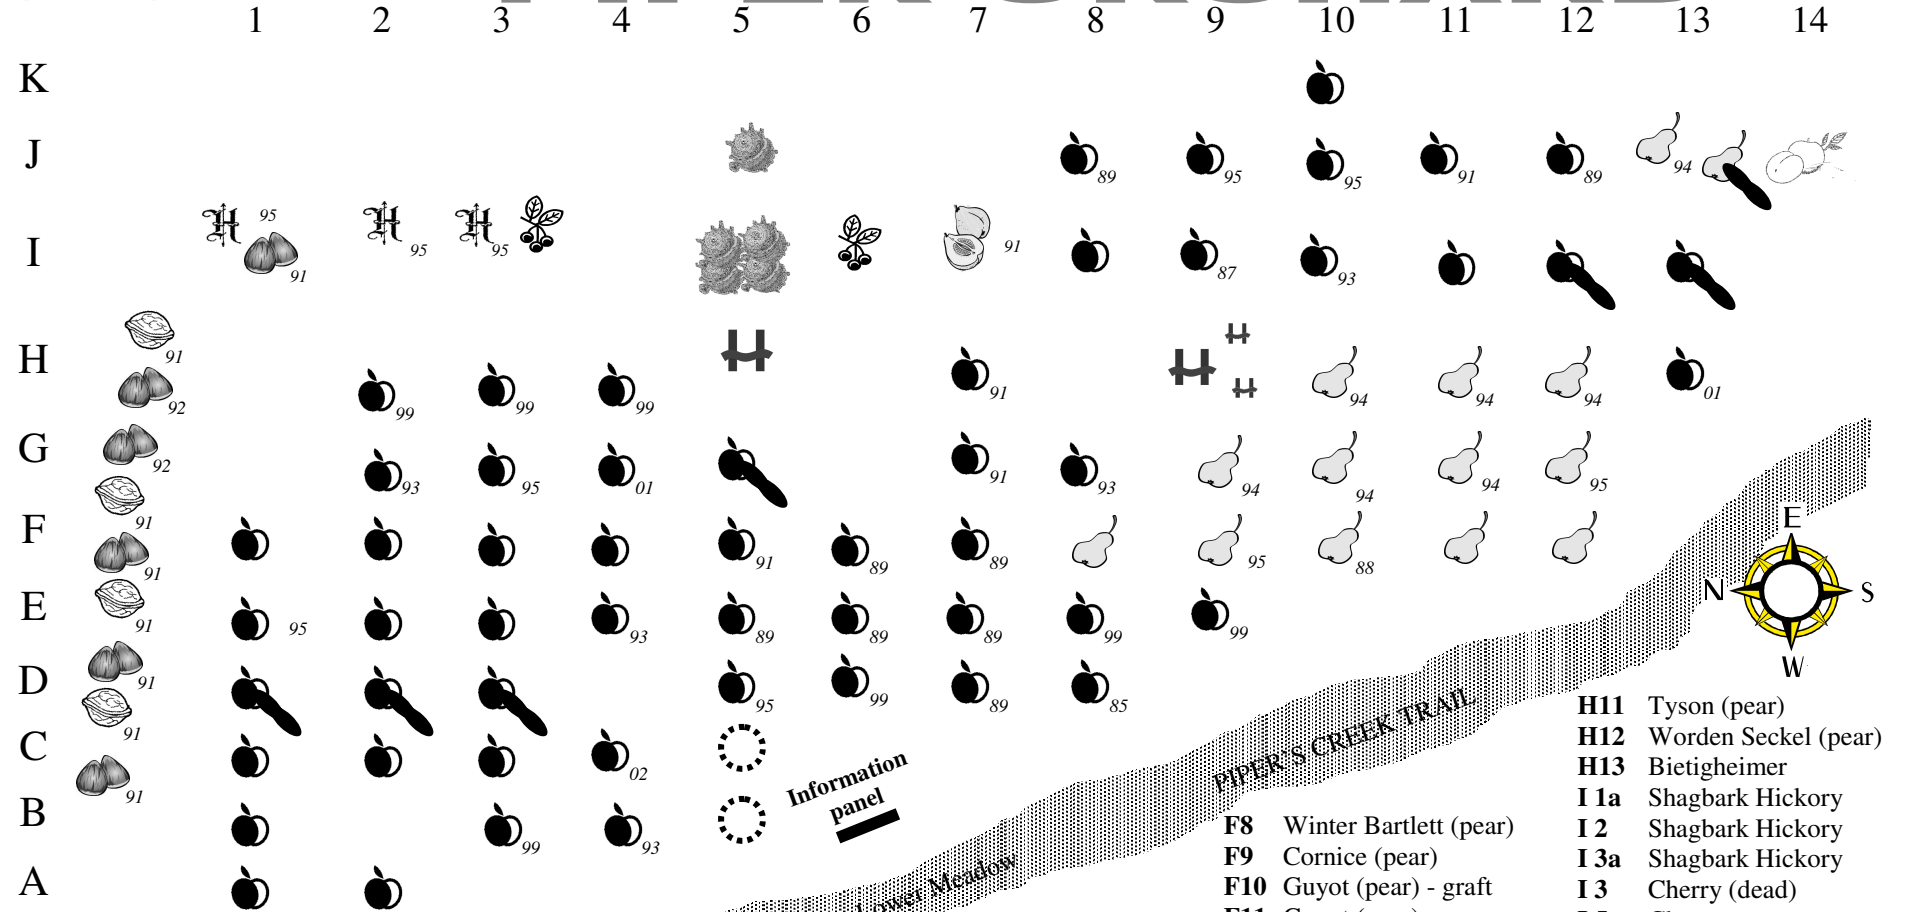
1 2 3 4 5 6 7 8 9 10 11 12 13 14

K
J
I
H
G
F
E
D
C
B
A

89 95 95 91 89 94
95 91 95 95 91 87 93
91 92 92 91 91 91 91 91
99 99 99 91 94 94 94 01
93 95 01 91 93 94 94 94 95
91 89 89 95 88
95 93 89 89 89 99 99
95 99 89 85
02
99 93

Information panel

PIPER'S CREEK TRAIL

Lower Meadow

E N S W

H11 Tyson (pear)
H12 Worden Seckel (pear)
H13 Bietigheimer
I 1a Shagbark Hickory
I 2 Shagbark Hickory
I 3a Shagbark Hickory
I 3 Cherry (dead)

F8 Winter Bartlett (pear)
F9 Cornice (pear)
F10 Guyot (pear) - graft
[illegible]